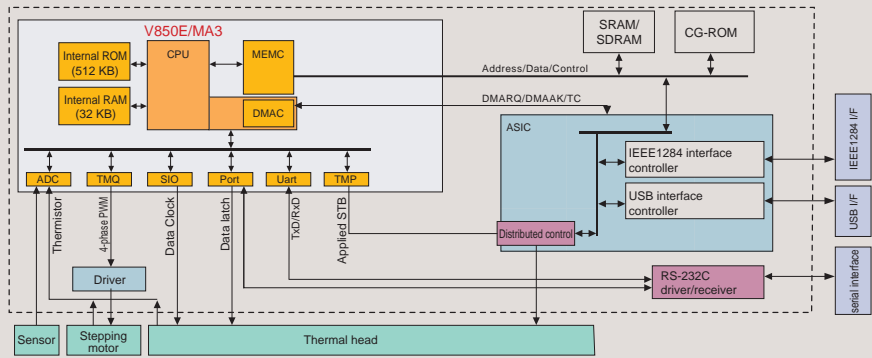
V850E/MA3

Internal ROM
(512 KB)

CPU

MEMC

Internal RAM
(32 KB)

DMAC

SRAM/
SDRAM

CG-ROM

Address/Data/Control

DMARQ/DMAAK/TC

ASIC

IEEE1284 interface
controller

USB interface
controller

Distributed control

IEEE1284 I/F

USB I/F

serial interface

ADC

TMQ

SIO

Port

Uart

TMP

Thermistor

4-phase PWM

Data Clock

Data latch

TxD/RxD

Applied STB

Driver

RS-232C
driver/receiver

Sensor

Stepping
motor

Thermal head